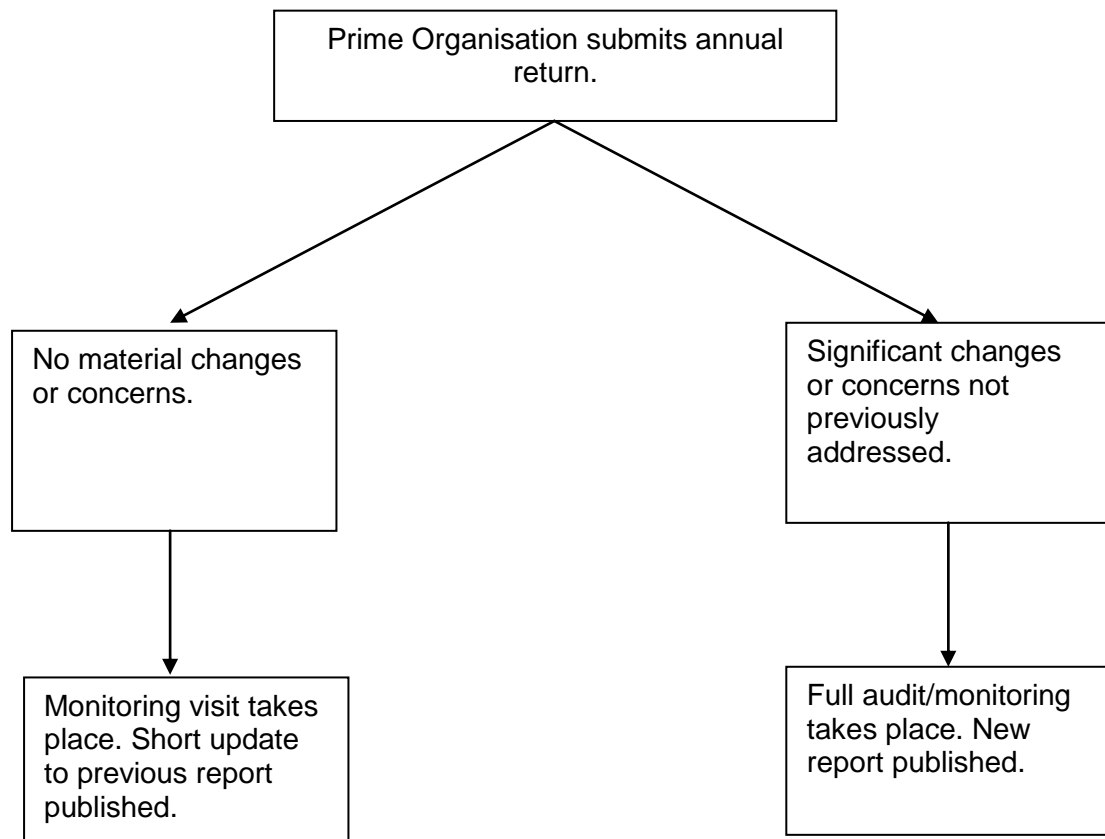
Prime Organisation submits annual return.

No material changes or concerns.

Significant changes or concerns not previously addressed.

Monitoring visit takes place. Short update to previous report published.

Full audit/monitoring takes place. New report published.